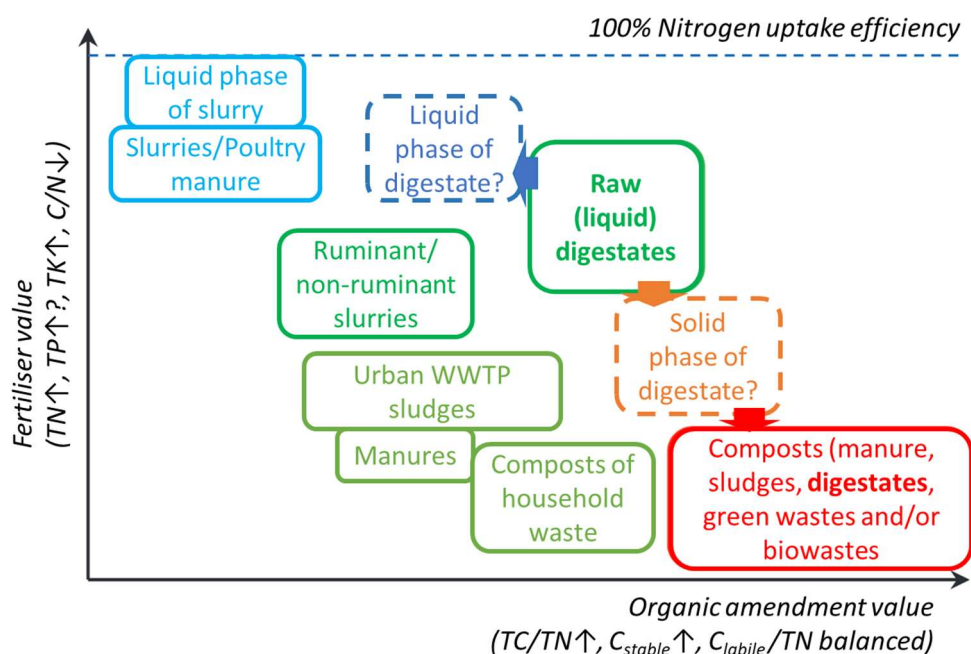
100% Nitrogen uptake efficiency

Liquid phase of slurry

Slurries/Poultry manure

Liquid phase of digestate?

Raw (liquid) digestates

Ruminant/ non-ruminant slurries

Solid phase of digestate?

Urban WWTP sludges

Manures

Composts of household waste

Composts (manure, sludges, digestates, green wastes and/or biowastes

Fertiliser value ($TN\uparrow$, $TP\uparrow$?, $TK\uparrow$, $C/N\downarrow$)

Organic amendment value ($TC/TN\uparrow$, $C_{stable}\uparrow$, $C_{labile}/TN$ balanced)